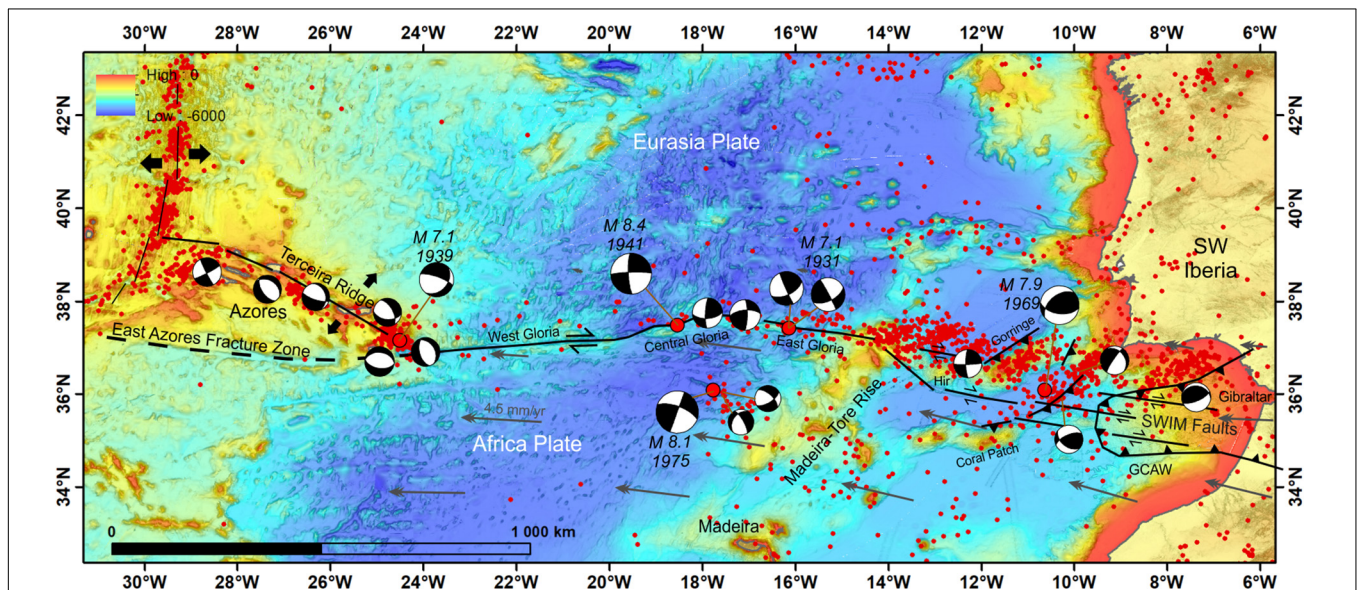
30°W 28°W 26°W 24°W 22°W 20°W 18°W 16°W 14°W 12°W 10°W 8°W 6°W

High : 0
Low : -6000

42°N
40°N
38°N
36°N
34°N

Eurasia Plate

M 7.1
1939

M 8.4
1941

M 7.1
1931

M 7.9
1969

Terceira Ridge

Azores

East Azores Fracture Zone

West Gloria

Central Gloria

East Gloria

Gorringe

Hirn

SW
Iberia

Gibraltar

SWIM Faults

4.5 mm/yr

Africa Plate

M 8.1
1975

Madeira-Tore Rise

Coral Patch

GCAW

Madeira

0

1 000 km

30°W 28°W 26°W 24°W 22°W 20°W 18°W 16°W 14°W 12°W 10°W 8°W 6°W